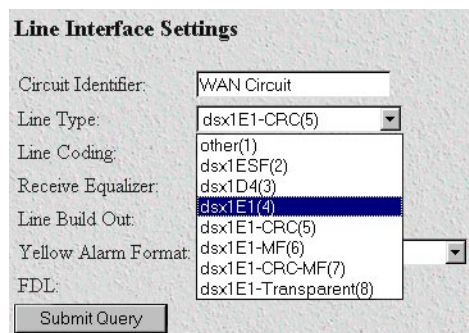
Line Interface Settings

Circuit Identifier: WAN Circuit

Line Type: dsx1E1-CRC(5)

Line Coding:

Receive Equalizer:

Line Build Out:

Yellow Alarm Format:

FDL:

other(1)
dsx1ESF(2)
dsx1D4(3)
dsx1E1(4)
dsx1E1-CRC(5)
dsx1E1-MF(6)
dsx1E1-CRC-MF(7)
dsx1E1-Transparent(8)

Submit Query